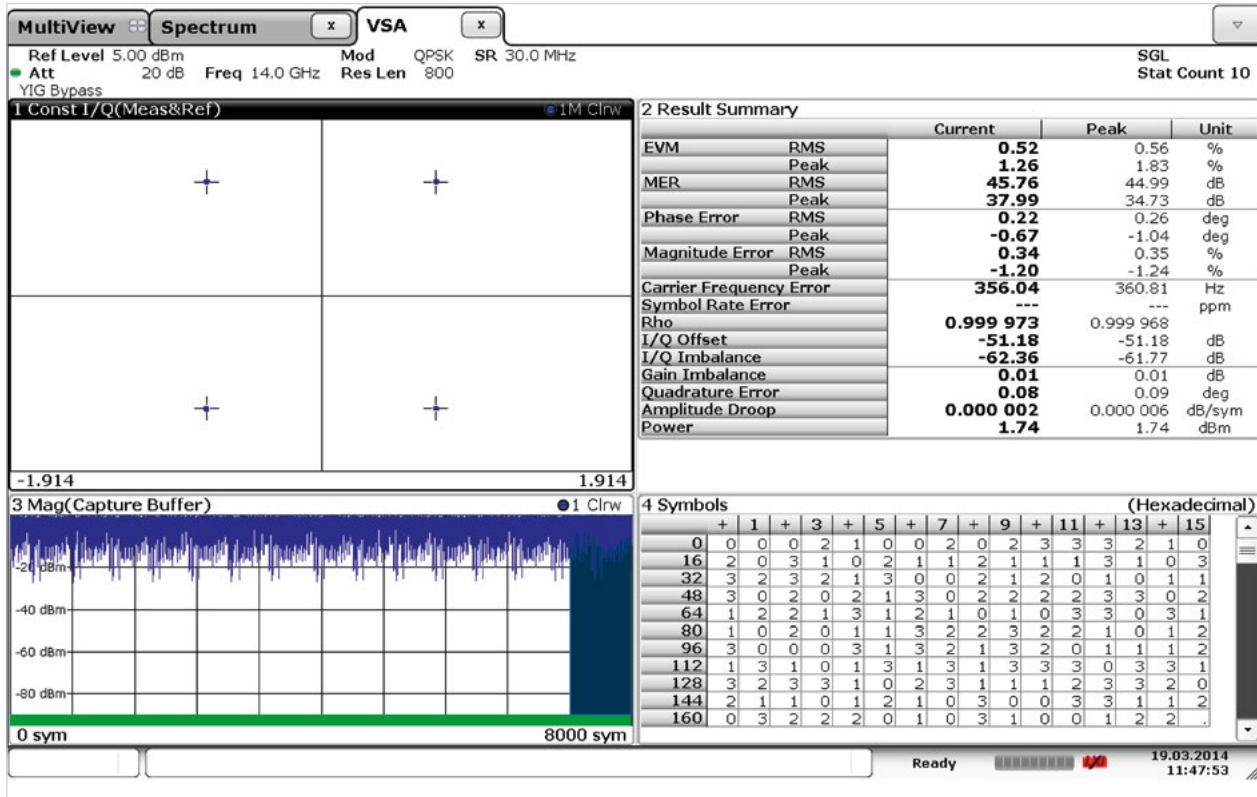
MultiView Spectrum x VSA x

Ref Level 5.00 dBm Mod QPSK SR 30.0 MHz SGL
Att 20 dB Freq 14.0 GHz Res Len 800 Stat Count 10
YIG Bypass

1 Const I/Q(Meas&Ref) 1M Clrw

-1.914 1.914

2 Result Summary

| | | Current | Peak | Unit |
|---|---|---|---|---|
| EVM | RMS | 0.52 | 0.56 | % |
| | Peak | 1.26 | 1.83 | % |
| MER | RMS | 45.76 | 44.99 | dB |
| | Peak | 37.99 | 34.73 | dB |
| Phase Error | RMS | 0.22 | 0.26 | deg |
| | Peak | -0.67 | -1.04 | deg |
| Magnitude Error | RMS | 0.34 | 0.35 | % |
| | Peak | -1.20 | -1.24 | % |
| Carrier Frequency Error | | 356.04 | 360.81 | Hz |
| Symbol Rate Error | | --- | --- | ppm |
| Rho | | 0.999 973 | 0.999 968 | |
| I/Q Offset | | -51.18 | -51.18 | dB |
| I/Q Imbalance | | -62.36 | -61.77 | dB |
| Gain Imbalance | | 0.01 | 0.01 | dB |
| Quadrature Error | | 0.08 | 0.09 | deg |
| Amplitude Droop | | 0.000 002 | 0.000 006 | dB/sym |
| Power | | 1.74 | 1.74 | dBm |

3 Mag(Capture Buffer) 1 Clrw

-20 dBm
-40 dBm
-60 dBm
-80 dBm

0 sym 8000 sym

4 Symbols (Hexadecimal)

| | + | 1 | + | 3 | + | 5 | + | 7 | + | 9 | + | 11 | + | 13 | + | 15 |
|---|---|---|---|---|---|---|---|---|---|---|---|---|---|---|---|---|
| 0 | 0 | 0 | 0 | 2 | 1 | 0 | 0 | 2 | 0 | 2 | 3 | 3 | 3 | 2 | 1 | 0 |
| 16 | 2 | 0 | 3 | 1 | 0 | 2 | 1 | 1 | 2 | 1 | 1 | 1 | 3 | 1 | 0 | 3 |
| 32 | 3 | 2 | 3 | 2 | 1 | 3 | 0 | 0 | 2 | 1 | 2 | 0 | 1 | 0 | 1 | 1 |
| 48 | 3 | 0 | 2 | 0 | 2 | 1 | 3 | 0 | 2 | 2 | 2 | 2 | 3 | 3 | 0 | 2 |
| 64 | 1 | 2 | 2 | 1 | 3 | 1 | 2 | 1 | 0 | 1 | 0 | 3 | 3 | 0 | 3 | 1 |
| 80 | 1 | 0 | 2 | 0 | 1 | 1 | 3 | 2 | 2 | 3 | 2 | 2 | 1 | 0 | 1 | 2 |
| 96 | 3 | 0 | 0 | 0 | 3 | 1 | 3 | 2 | 1 | 3 | 2 | 0 | 1 | 1 | 1 | 2 |
| 112 | 1 | 3 | 1 | 0 | 1 | 3 | 1 | 3 | 1 | 3 | 3 | 3 | 0 | 3 | 3 | 1 |
| 128 | 3 | 2 | 3 | 3 | 1 | 0 | 2 | 3 | 1 | 1 | 1 | 2 | 3 | 3 | 2 | 0 |
| 144 | 2 | 1 | 1 | 0 | 1 | 2 | 1 | 0 | 3 | 0 | 0 | 3 | 3 | 1 | 1 | 2 |
| 160 | 0 | 3 | 2 | 2 | 2 | 0 | 1 | 0 | 3 | 1 | 0 | 0 | 1 | 2 | 2 | . |

Ready 19.03.2014 11:47:53